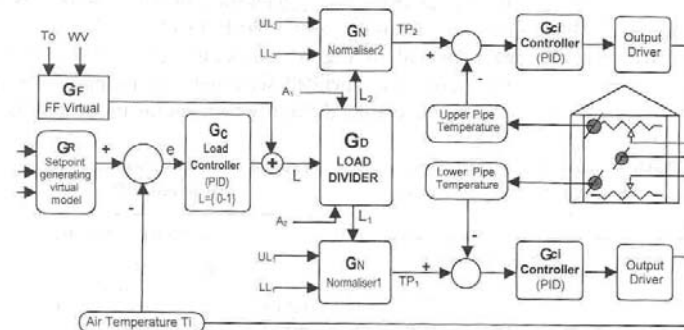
To WV

$G_F$
FF Virtual

$G_R$
Setpoint generating virtual model

+
e
-

$G_C$
Load Controller
(PID)
L={ 0-1}

+
L

$UL_2$
$LL_2$

$G_N$
Normaliser2

$TP_2$
+
-

$A_1$

$L_2$

$G_D$
LOAD DIVIDER

$A_2$

$L_1$

$UL_1$
$LL_1$

$G_N$
Normaliser1

$TP_1$
+
-

$G_{CI}$
Controller
(PID)

Output Driver

Upper Pipe Temperature

Lower Pipe Temperature

$G_{CI}$
Controller
(PID)

Output Driver

Air Temperature Ti